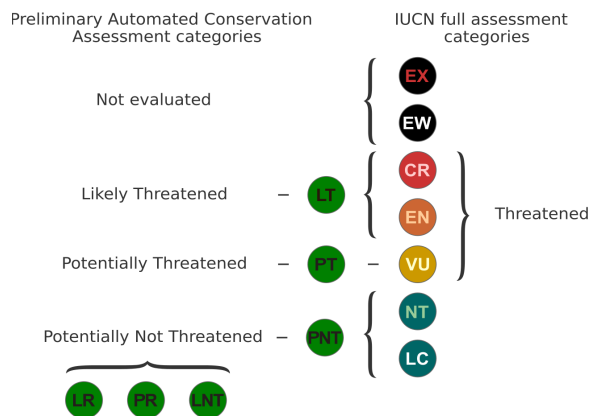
Preliminary Automated Conservation Assessment categories

IUCN full assessment categories

Not evaluated

EX

EW

Likely Threatened – LT

CR

EN

Threatened

Potentially Threatened – PT – VU

Potentially Not Threatened – PNT

NT

LC

LR PR LNT